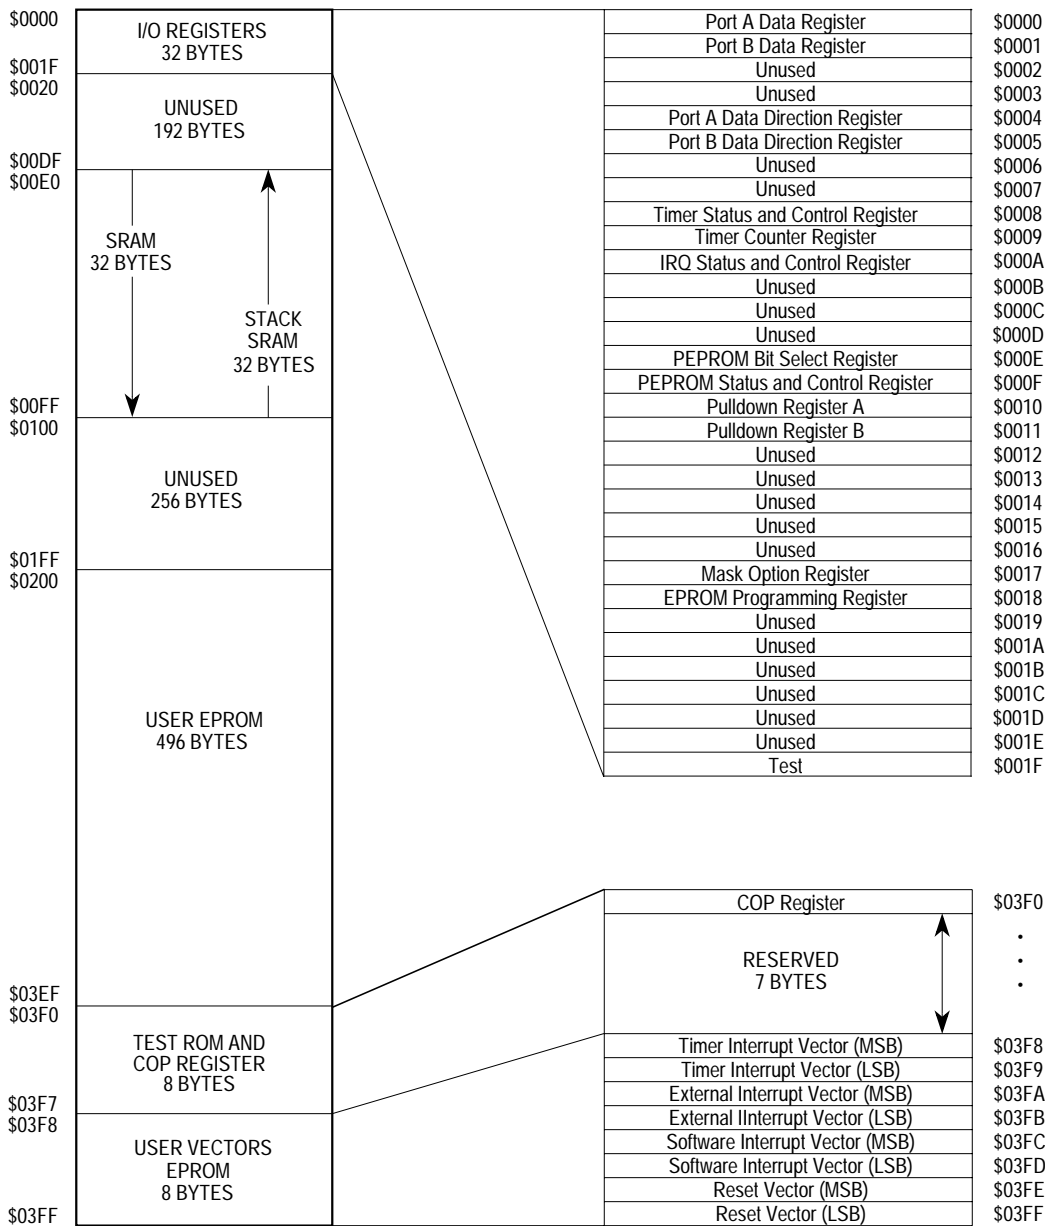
$0000
$001F
$0020

$00DF
$00E0

$00FF
$0100

$01FF
$0200

$03EF
$03F0

$03F7
$03F8

$03FF

I/O REGISTERS
32 BYTES

UNUSED
192 BYTES

SRAM
32 BYTES

STACK
SRAM
32 BYTES

UNUSED
256 BYTES

USER EPROM
496 BYTES

TEST ROM AND
COP REGISTER
8 BYTES

USER VECTORS
EPROM
8 BYTES

| | |
|---|---|
| Port A Data Register | $0000 |
| Port B Data Register | $0001 |
| Unused | $0002 |
| Unused | $0003 |
| Port A Data Direction Register | $0004 |
| Port B Data Direction Register | $0005 |
| Unused | $0006 |
| Unused | $0007 |
| Timer Status and Control Register | $0008 |
| Timer Counter Register | $0009 |
| IRQ Status and Control Register | $000A |
| Unused | $000B |
| Unused | $000C |
| Unused | $000D |
| PEPROM Bit Select Register | $000E |
| PEPROM Status and Control Register | $000F |
| Pulldown Register A | $0010 |
| Pulldown Register B | $0011 |
| Unused | $0012 |
| Unused | $0013 |
| Unused | $0014 |
| Unused | $0015 |
| Unused | $0016 |
| Mask Option Register | $0017 |
| EPROM Programming Register | $0018 |
| Unused | $0019 |
| Unused | $001A |
| Unused | $001B |
| Unused | $001C |
| Unused | $001D |
| Unused | $001E |
| Test | $001F |

| | |
|---|---|
| COP Register | $03F0 |
| RESERVED 7 BYTES | • • • |
| Timer Interrupt Vector (MSB) | $03F8 |
| Timer Interrupt Vector (LSB) | $03F9 |
| External Interrupt Vector (MSB) | $03FA |
| External IInterrupt Vector (LSB) | $03FB |
| Software Interrupt Vector (MSB) | $03FC |
| Software Interrupt Vector (LSB) | $03FD |
| Reset Vector (MSB) | $03FE |
| Reset Vector (LSB) | $03FF |